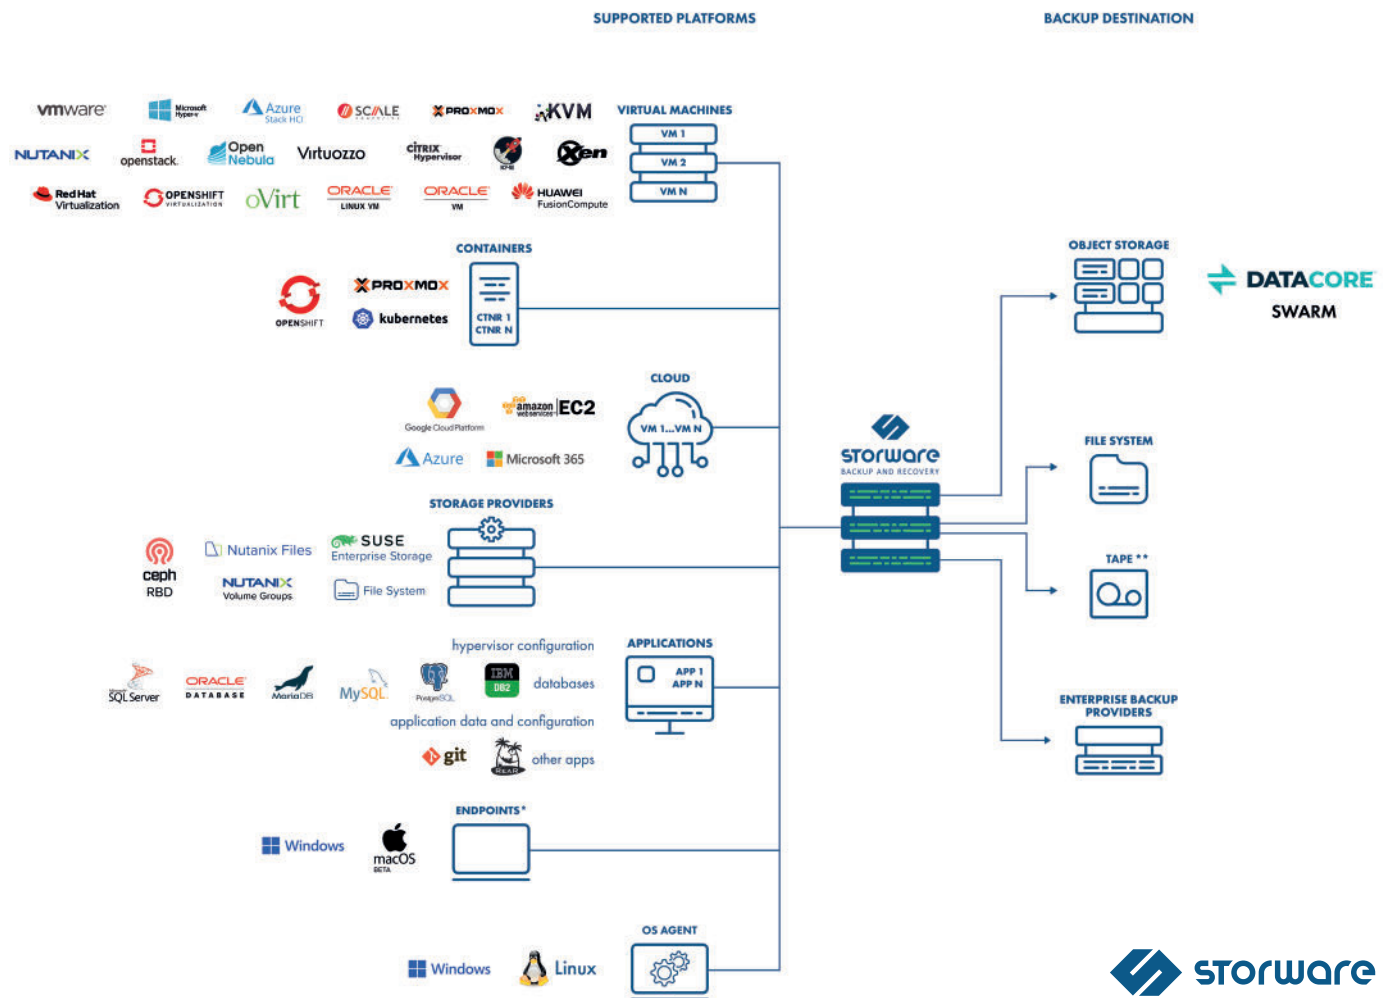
SUPPORTED PLATFORMS

BACKUP DESTINATION

vmware Microsoft Hyper-V Azure Stack HCI SCALE PROXMOX KVM

VIRTUAL MACHINES

VM 1
VM 2
VM N

NUTANIX openstack. Open Nebula Virtuozzo citrix Hypervisor KVM Xen

Red Hat Virtualization OPENSHIFT VIRTUALIZATION oVirt ORACLE LINUX VM ORACLE VM HUAWEI FusionCompute

CONTAINERS

OPENSHIFT PROXMOX kubernetes

CTNR 1
CTNR N

CLOUD

Google Cloud Platform amazon webservices EC2

VM 1...VM N

Azure Microsoft 365

STORAGE PROVIDERS

ceph RBD Nutanix Files SUSE Enterprise Storage NUTANIX Volume Groups File System

hypervisor configuration

APPLICATIONS

SQL Server ORACLE DATABASE MariaDB MySQL PostgreSQL IBM DB2 databases

APP 1
APP N

application data and configuration

git other apps

ENDPOINTS*

Windows macOS BETA

OS AGENT

Windows Linux

OBJECT STORAGE

DATACORE SWARM

storware BACKUP AND RECOVERY

FILE SYSTEM

TAPE **

ENTERPRISE BACKUP PROVIDERS

storware